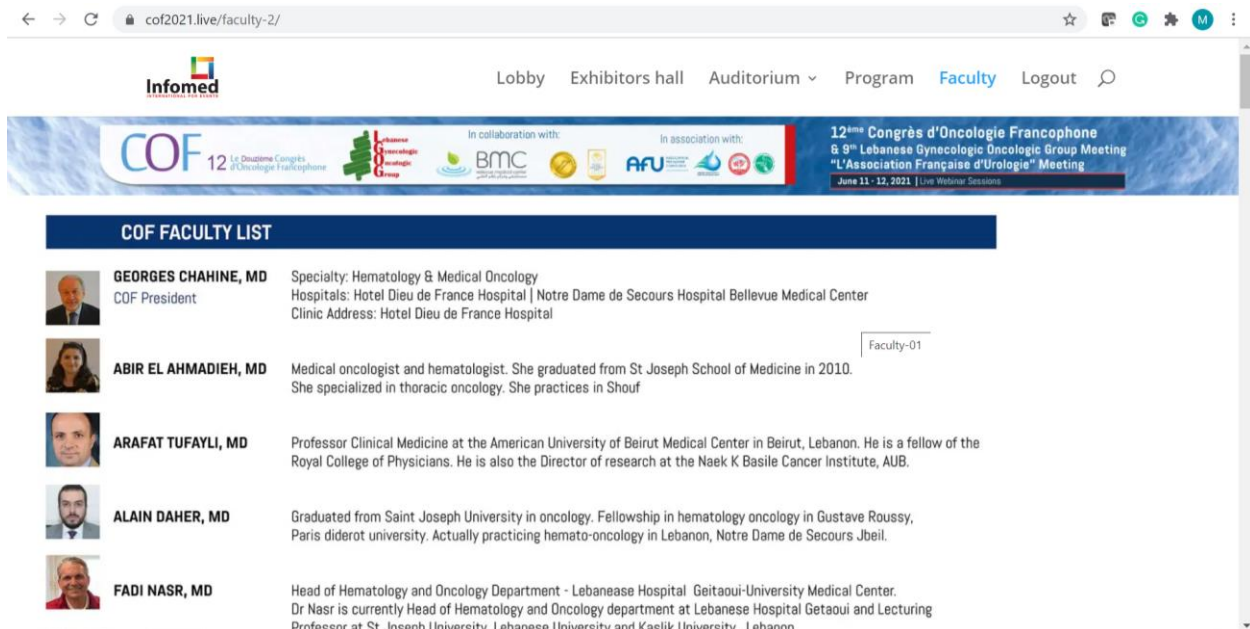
cof2021.live/faculty-2/

M

Infomed
INTERNATIONAL FOR EVENTS

Lobby Exhibitors hall Auditorium Program Faculty Logout

COF 12 Le Douzième Congrès d'Oncologie Francophone

Lebanese Gynecologic Oncologic Group

In collaboration with:

BMC

In association with:

AFU

12ème Congrès d'Oncologie Francophone
& 9th Lebanese Gynecologic Oncologic Group Meeting
"L'Association Française d'Urologie" Meeting
June 11 - 12, 2021 | Live Webinar Sessions

COF FACULTY LIST

GEORGES CHAHINE, MD
COF President

Specialty: Hematology & Medical Oncology
Hospitals: Hotel Dieu de France Hospital | Notre Dame de Secours Hospital Bellevue Medical Center
Clinic Address: Hotel Dieu de France Hospital

Faculty-01

ABIR EL AHMADIEH, MD

Medical oncologist and hematologist. She graduated from St Joseph School of Medicine in 2010. She specialized in thoracic oncology. She practices in Shouf

ARAFAT TUFAYLI, MD

Professor Clinical Medicine at the American University of Beirut Medical Center in Beirut, Lebanon. He is a fellow of the Royal College of Physicians. He is also the Director of research at the Naek K Basile Cancer Institute, AUB.

ALAIN DAHER, MD

Graduated from Saint Joseph University in oncology. Fellowship in hematology oncology in Gustave Roussy, Paris diderot university. Actually practicing hemato-oncology in Lebanon, Notre Dame de Secours Jbeil.

FADI NASR, MD

Head of Hematology and Oncology Department - Lebanease Hospital Geitaoui-University Medical Center. Dr Nasr is currently Head of Hematology and Oncology department at Lebanese Hospital Getaoui and Lecturing Professor at St Joseph University, Lebanese University and Kaslik University, Lebanon